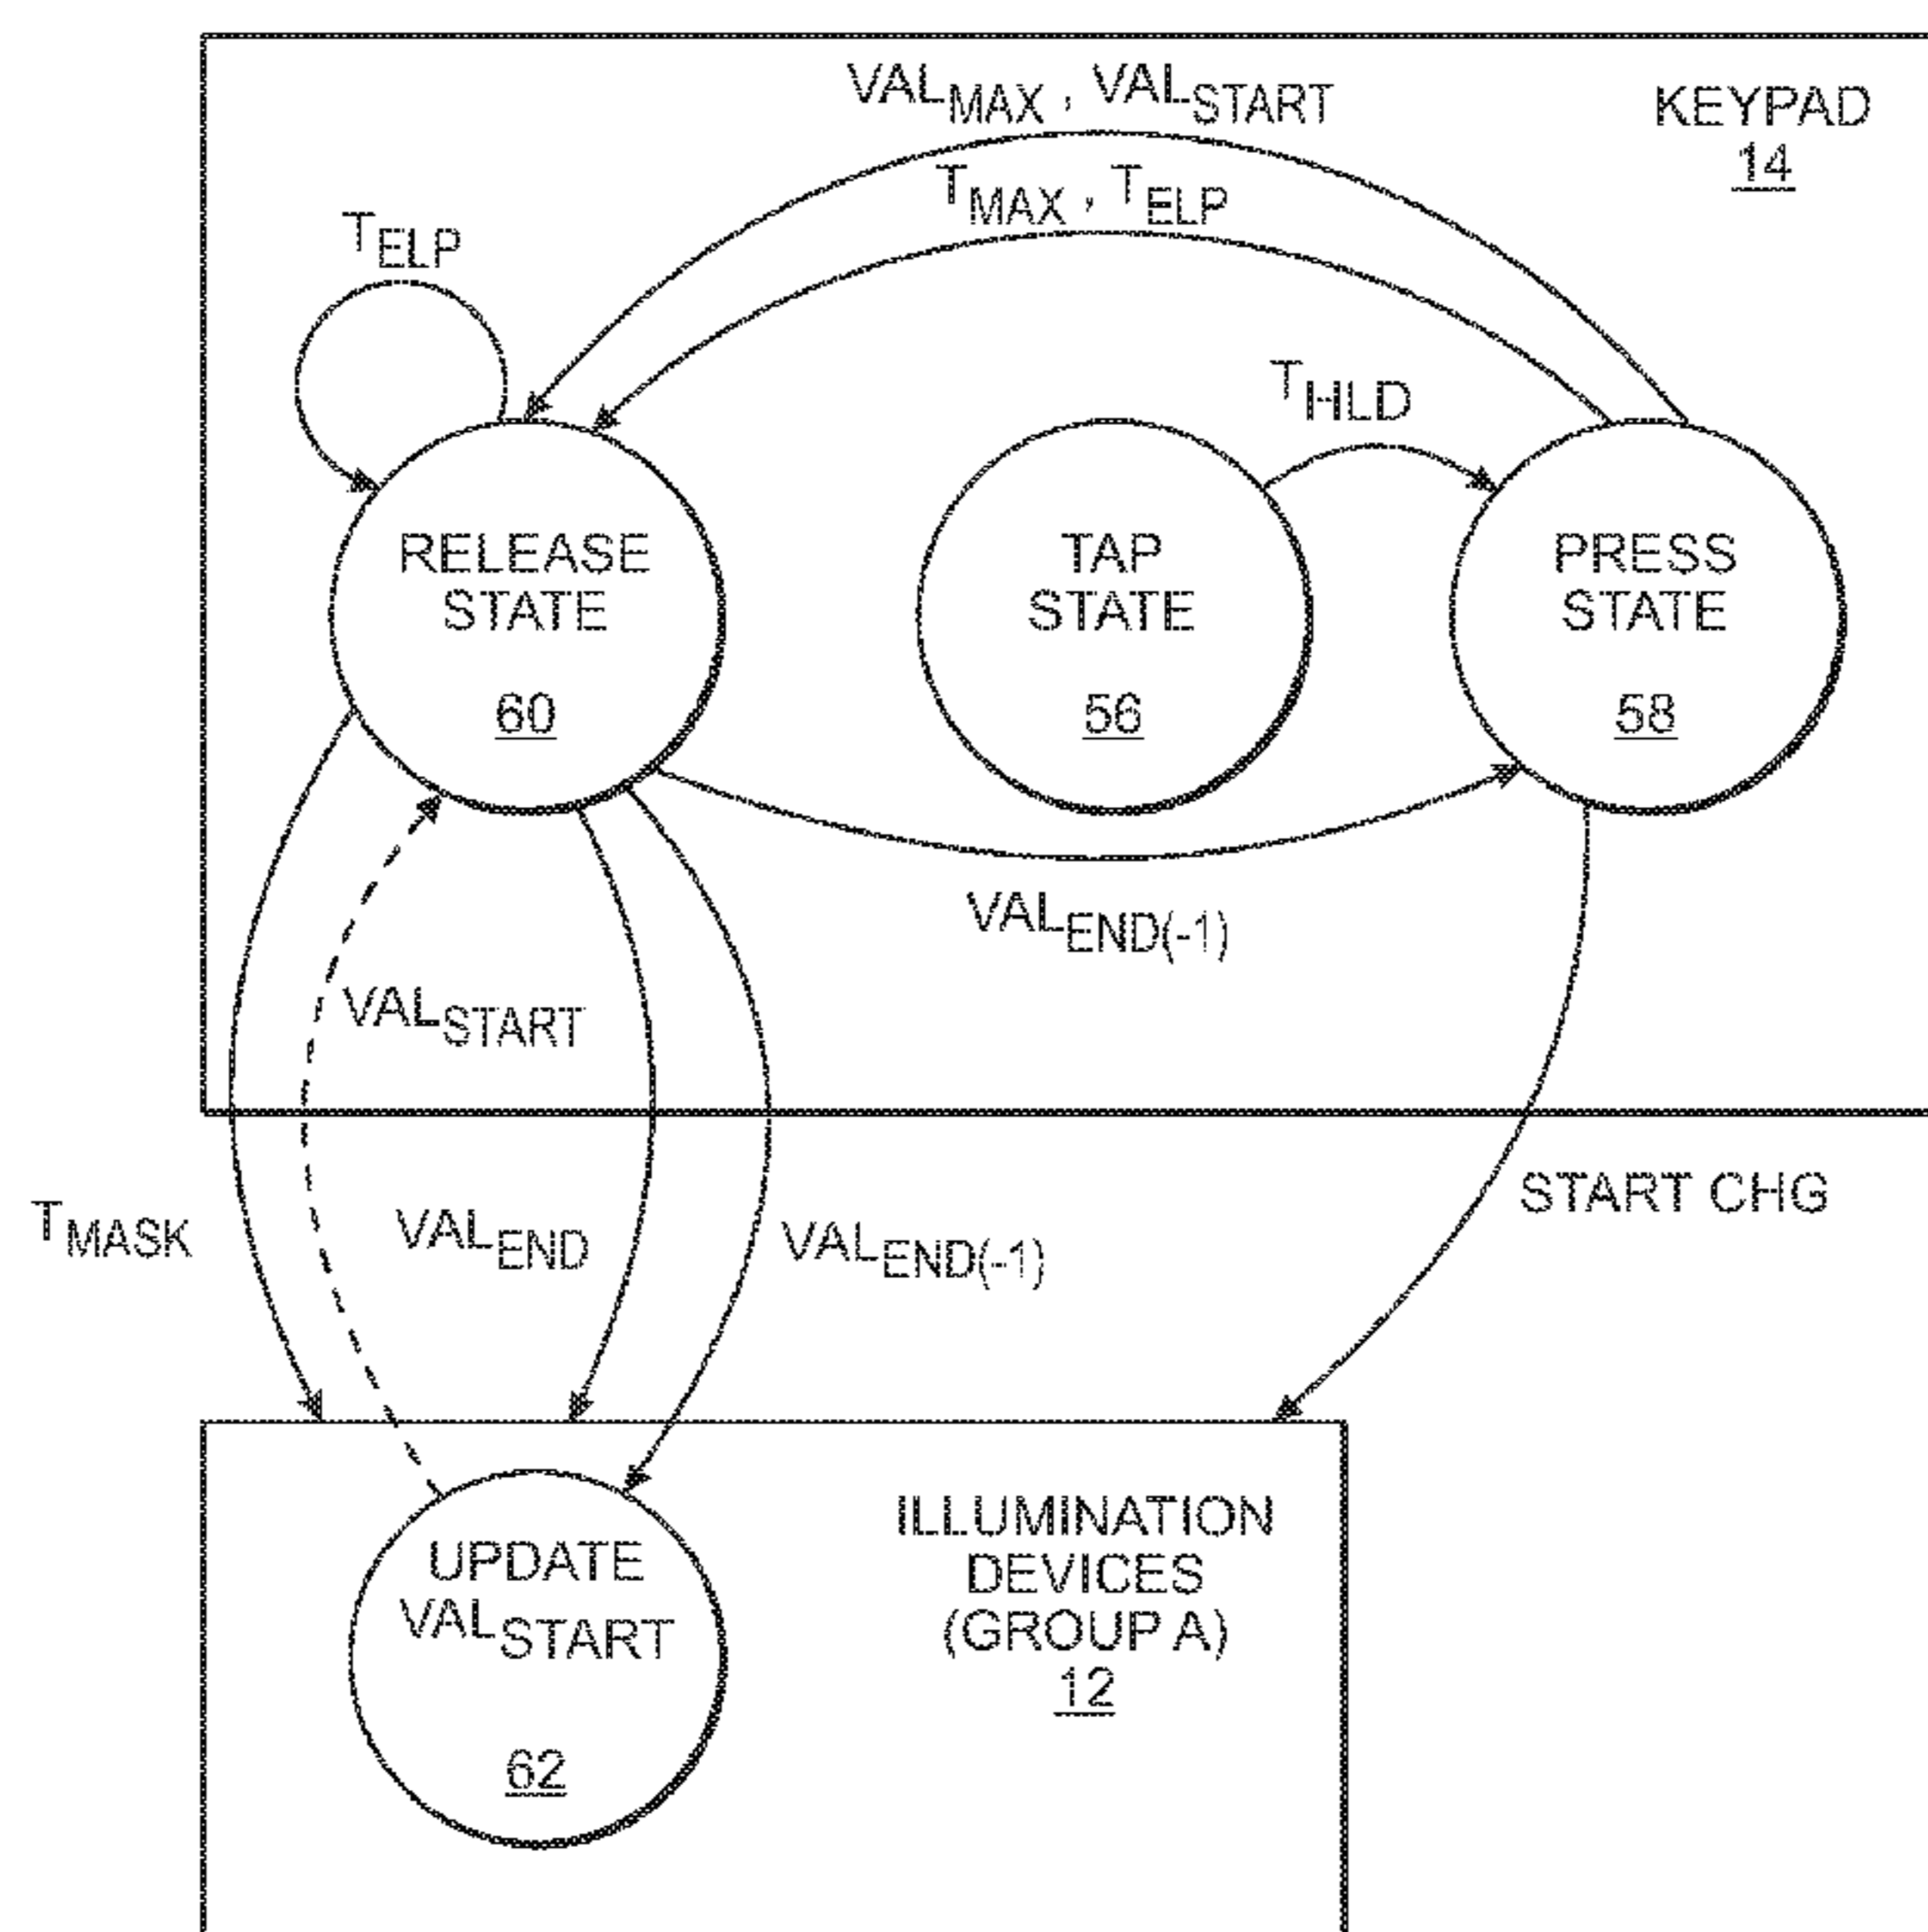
$VAL_{MAX}$ , $VAL_{START}$

KEYPAD
14

$T_{MAX}$ , $T_{ELP}$

$T_{ELP}$

$T_{HLD}$

RELEASE STATE
60

TAP STATE
56

PRESS STATE
58

$VAL_{END(-1)}$

$VAL_{START}$

$T_{MASK}$

$VAL_{END}$

$VAL_{END(-1)}$

START CHG

UPDATE $VAL_{START}$
62

ILLUMINATION DEVICES (GROUP A)
12